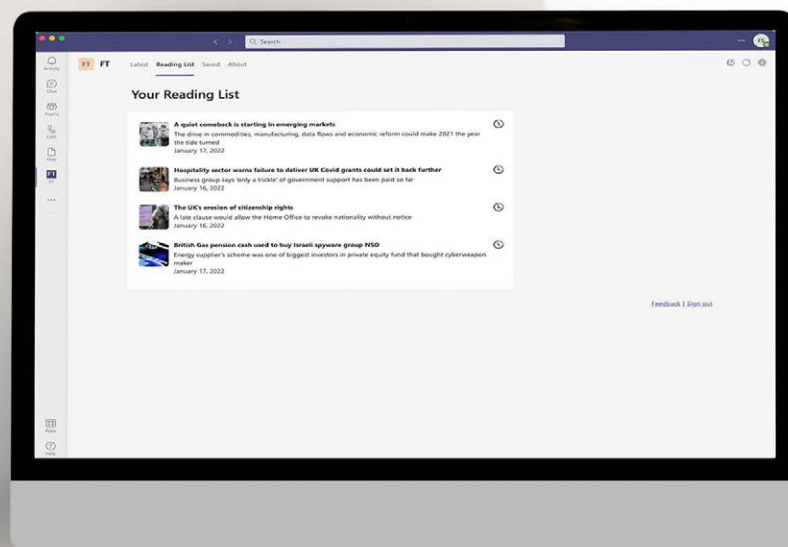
Search

Activity
Chat
Teams
Calls
Files
FT
...
Apps
Help

FT FT Latest Reading List Saved About

Your Reading List

A quiet comeback is starting in emerging markets
The drive in commodities, manufacturing, data flows and economic reform could make 2021 the year the tide turned
January 17, 2022

Hospitality sector warns failure to deliver UK Covid grants could set it back further
Business group says 'only a trickle' of government support has been paid so far
January 16, 2022

The UK's erosion of citizenship rights
A late clause would allow the Home Office to revoke nationality without notice
January 16, 2022

British Gas pension cash used to buy Israeli spyware group NSO
Energy supplier's scheme was one of biggest investors in private equity fund that bought cyberweapon maker
January 17, 2022

Feedback | Sign out